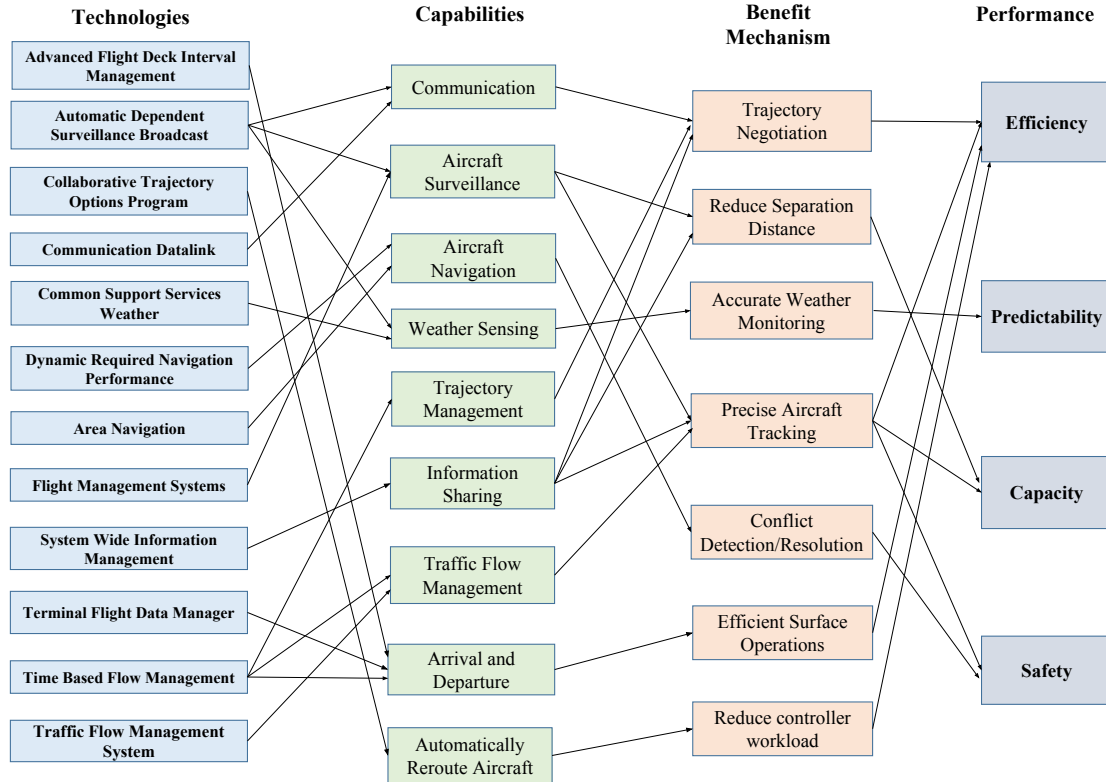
Technologies

Advanced Flight Deck Interval Management

Automatic Dependent Surveillance Broadcast

Collaborative Trajectory Options Program

Communication Datalink

Common Support Services Weather

Dynamic Required Navigation Performance

Area Navigation

Flight Management Systems

System Wide Information Management

Terminal Flight Data Manager

Time Based Flow Management

Traffic Flow Management System

Capabilities

Communication

Aircraft Surveillance

Aircraft Navigation

Weather Sensing

Trajectory Management

Information Sharing

Traffic Flow Management

Arrival and Departure

Automatically Reroute Aircraft

Benefit Mechanism

Trajectory Negotiation

Reduce Separation Distance

Accurate Weather Monitoring

Precise Aircraft Tracking

Conflict Detection/Resolution

Efficient Surface Operations

Reduce controller workload

Performance

Efficiency

Predictability

Capacity

Safety